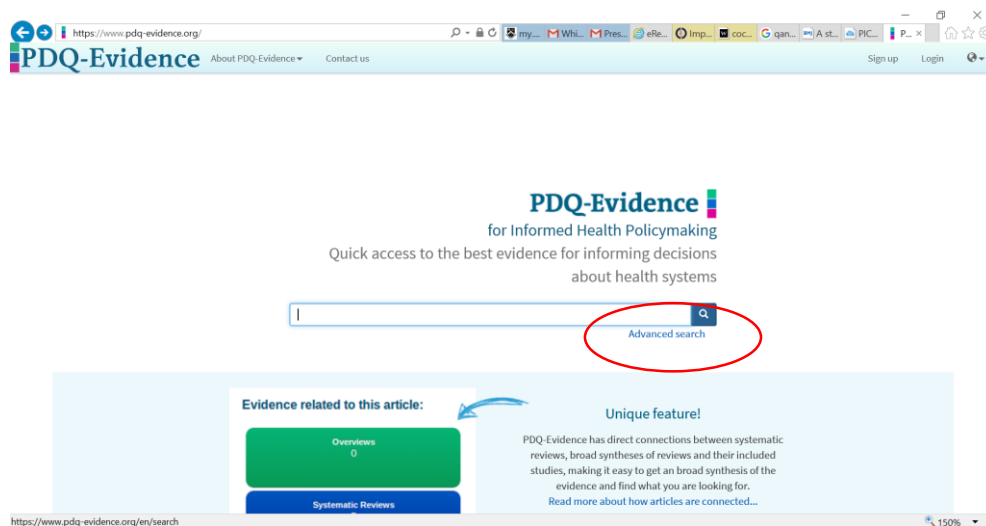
https://www.pdq-evidence.org/

my... Whi... Pres... eRe... Imp... coc... qan... A st... PIC... P... ×

PDQ-Evidence About PDQ-Evidence Contact us Sign up Login

PDQ-Evidence
for Informed Health Policymaking
Quick access to the best evidence for informing decisions about health systems

Advanced search

Evidence related to this article:

Overviews
0

Systematic Reviews

Unique feature!

PDQ-Evidence has direct connections between systematic reviews, broad syntheses of reviews and their included studies, making it easy to get an broad synthesis of the evidence and find what you are looking for.
Read more about how articles are connected...

https://www.pdq-evidence.org/en/search

150%